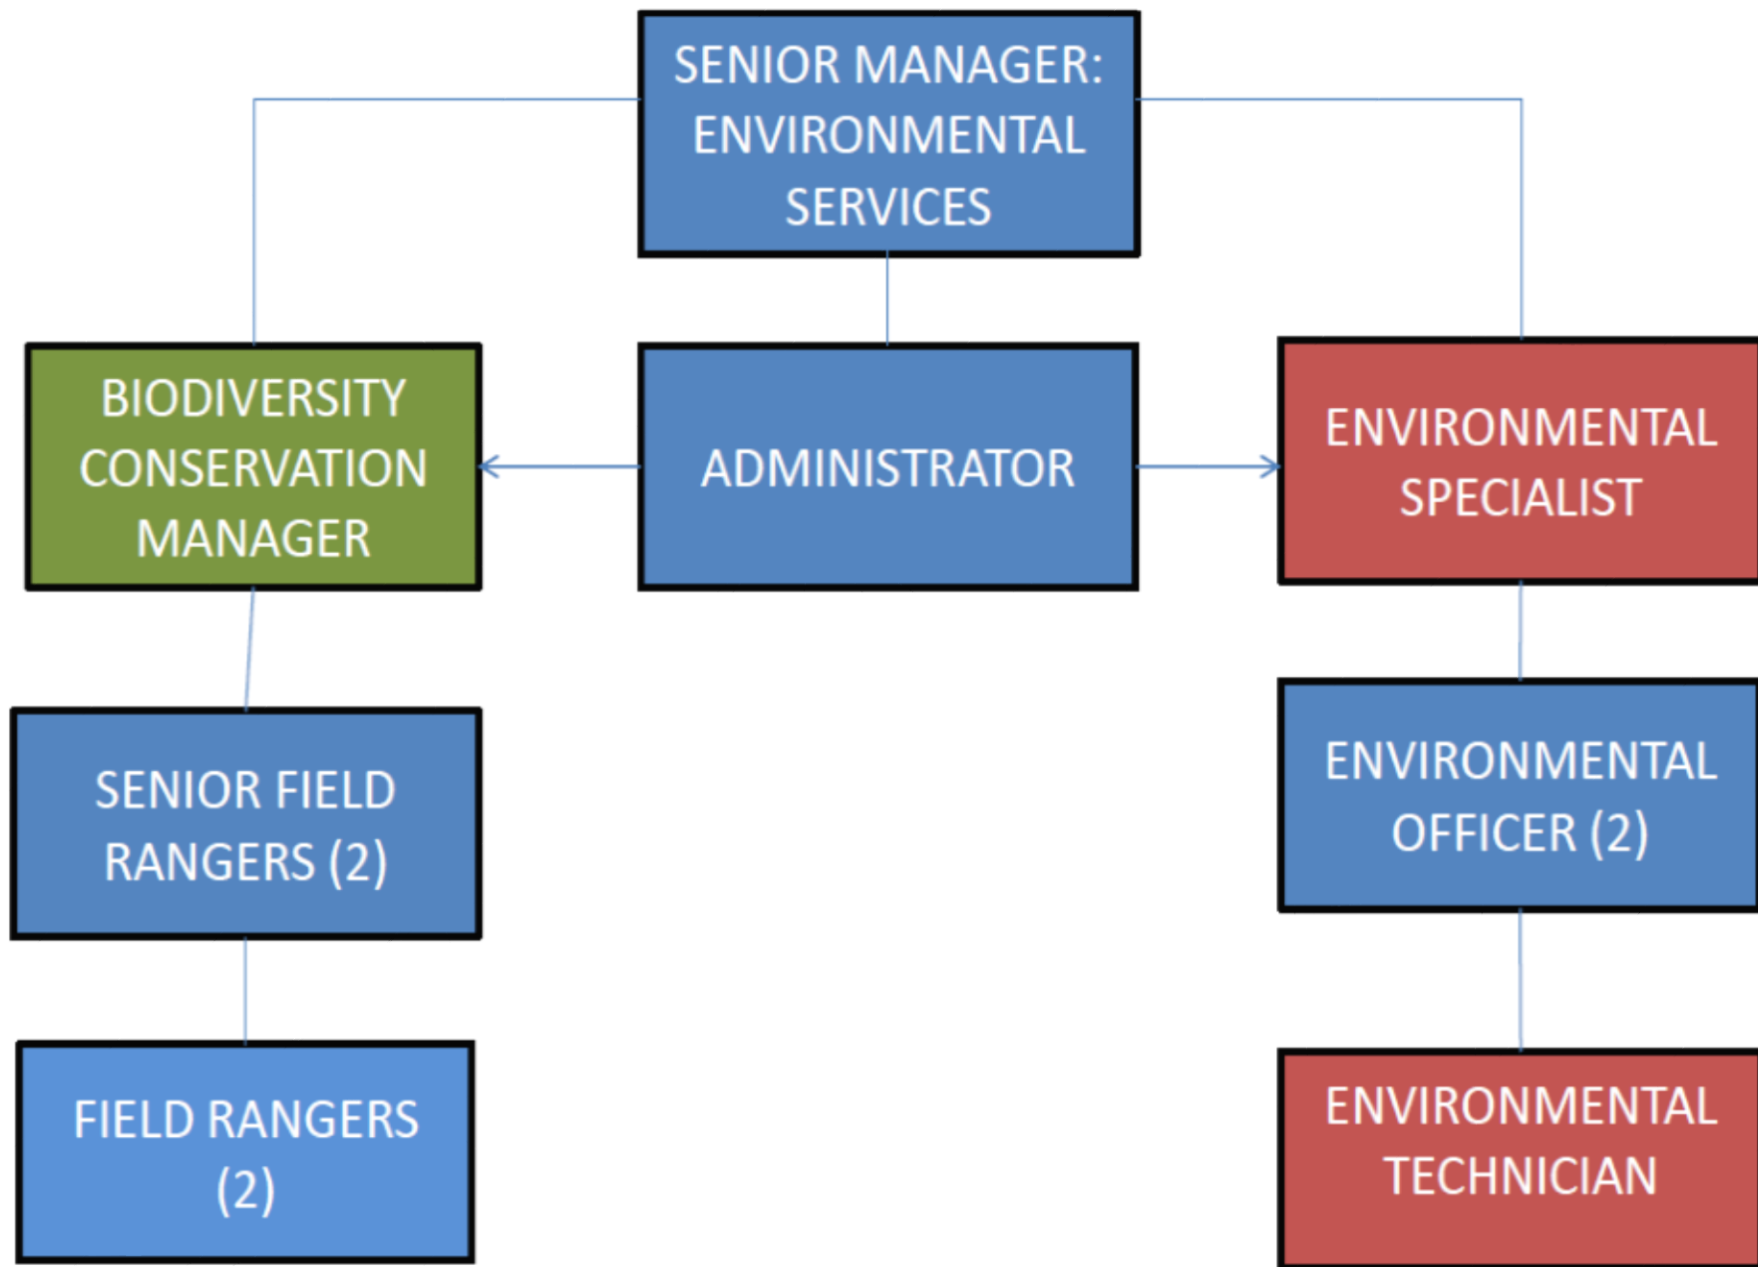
SENIOR MANAGER: ENVIRONMENTAL SERVICES

BIODIVERSITY CONSERVATION MANAGER

ADMINISTRATOR

ENVIRONMENTAL SPECIALIST

SENIOR FIELD RANGERS (2)

ENVIRONMENTAL OFFICER (2)

FIELD RANGERS (2)

ENVIRONMENTAL TECHNICIAN